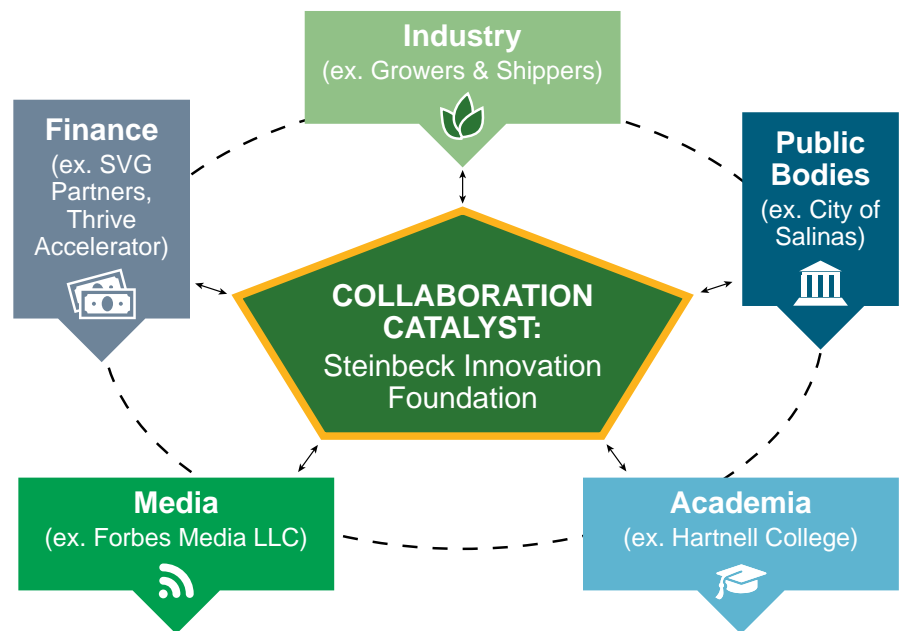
Industry
(ex. Growers & Shippers)

Finance
(ex. SVG Partners, Thrive Accelerator)

Public Bodies
(ex. City of Salinas)

COLLABORATION CATALYST:
Steinbeck Innovation Foundation

Media
(ex. Forbes Media LLC)

Academia
(ex. Hartnell College)